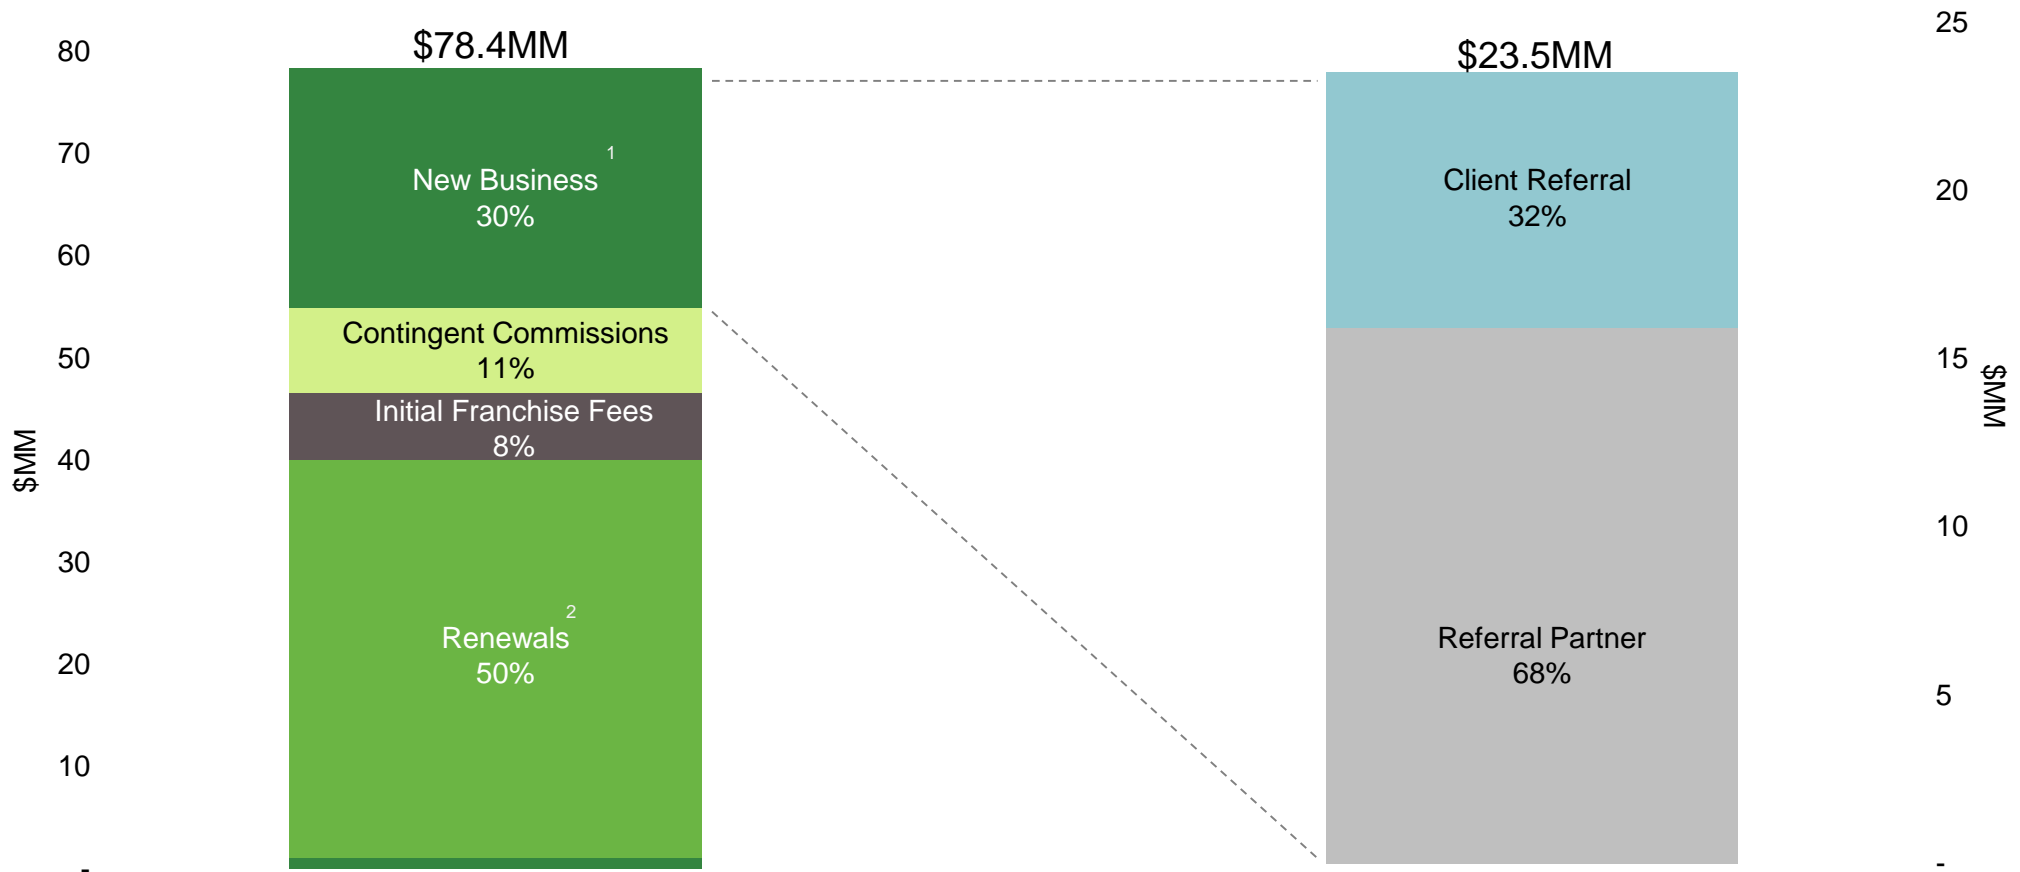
$MM

80
70
60
50
40
30
20
10
-

$78.4MM

New Business $^1$
30%

Contingent Commissions
11%

Initial Franchise Fees
8%

Renewals $^2$
50%

$23.5MM

Client Referral
32%

Referral Partner
68%

25
20
15
10
5
-

$MM